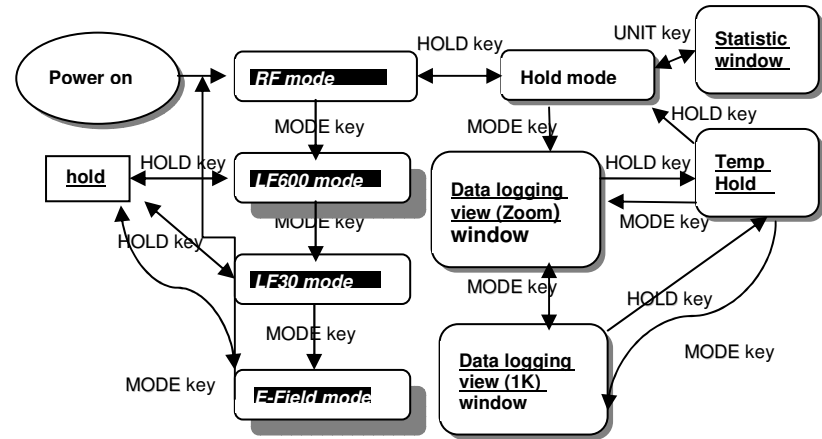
Power on

RF mode

HOLD key

Hold mode

UNIT key

Statistic window

MODE key

MODE key

HOLD key

hold

HOLD key

LF600 mode

Data logging view (Zoom) window

HOLD key

Temp Hold

MODE key

MODE key

HOLD key

LF30 mode

MODE key

HOLD key

MODE key

MODE key

Data logging view (1K) window

MODE key

E-Field mode